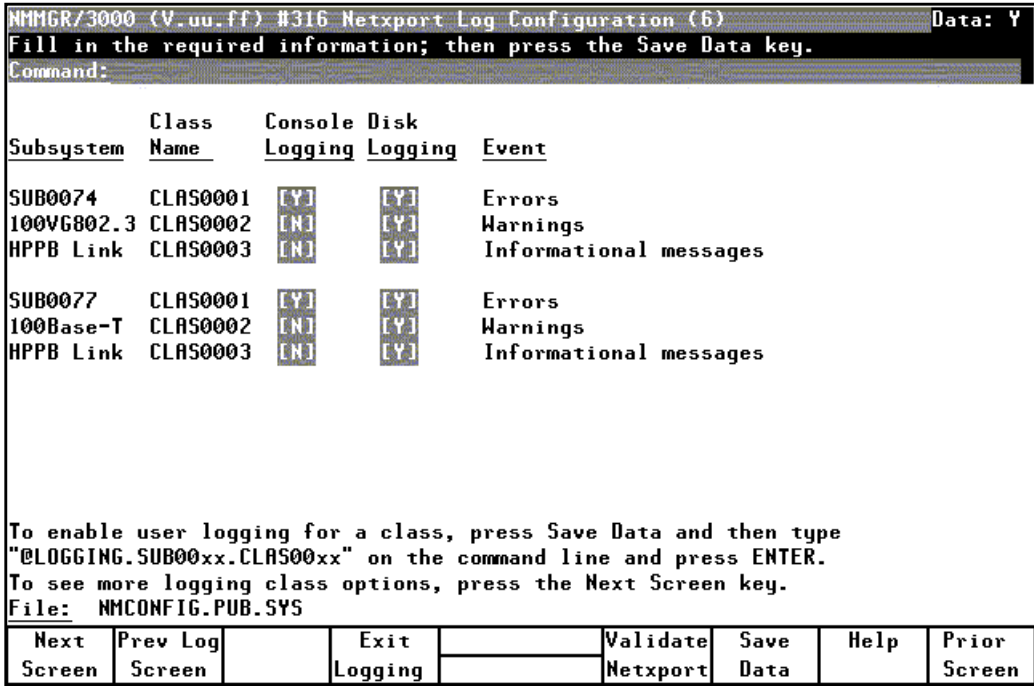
NMMGR/3000 (V.uu.ff) #316 Netxport Log Configuration (6) Data: Y
Fill in the required information; then press the Save Data key.
Command:

| Subsystem | Class Name | Console Logging | Disk Logging | Event |
|---|---|---|---|---|
| SUB0074 | CLAS0001 | [Y] | [Y] | Errors |
| 100VG802.3 | CLAS0002 | [N] | [Y] | Warnings |
| HPPB Link | CLAS0003 | [N] | [Y] | Informational messages |
| SUB0077 | CLAS0001 | [Y] | [Y] | Errors |
| 100Base-T | CLAS0002 | [N] | [Y] | Warnings |
| HPPB Link | CLAS0003 | [N] | [Y] | Informational messages |

To enable user logging for a class, press Save Data and then type "@LOGGING.SUB00xx.CLAS00xx" on the command line and press ENTER.
To see more logging class options, press the Next Screen key.
File: NMCONFIG.PUB.SYS

| Next Screen | Prev Log Screen | | Exit Logging | | Validate Netxport | Save Data | Help | Prior Screen |
|---|---|---|---|---|---|---|---|---|